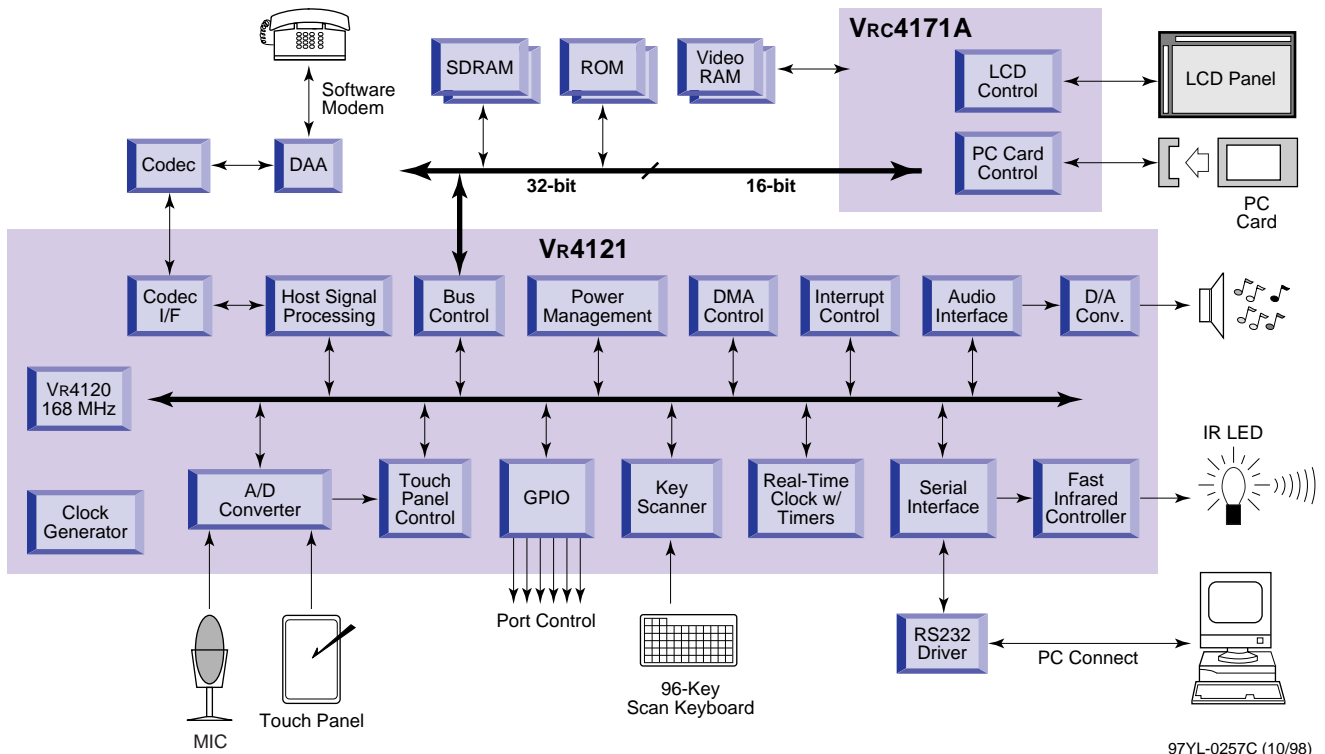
Software Modem

SDRAM

ROM

Video RAM

VRC4171A

LCD Control

LCD Panel

Codec

DAA

PC Card Control

32-bit

16-bit

PC Card

VR4121

Codec I/F

Host Signal Processing

Bus Control

Power Management

DMA Control

Interrupt Control

Audio Interface

D/A Conv.

VR4120 168 MHz

IR LED

Clock Generator

A/D Converter

Touch Panel Control

GPIO

Key Scanner

Real-Time Clock w/ Timers

Serial Interface

Fast Infrared Controller

Port Control

RS232 Driver

PC Connect

96-Key Scan Keyboard

Touch Panel

MIC

97YL-0257C (10/98)